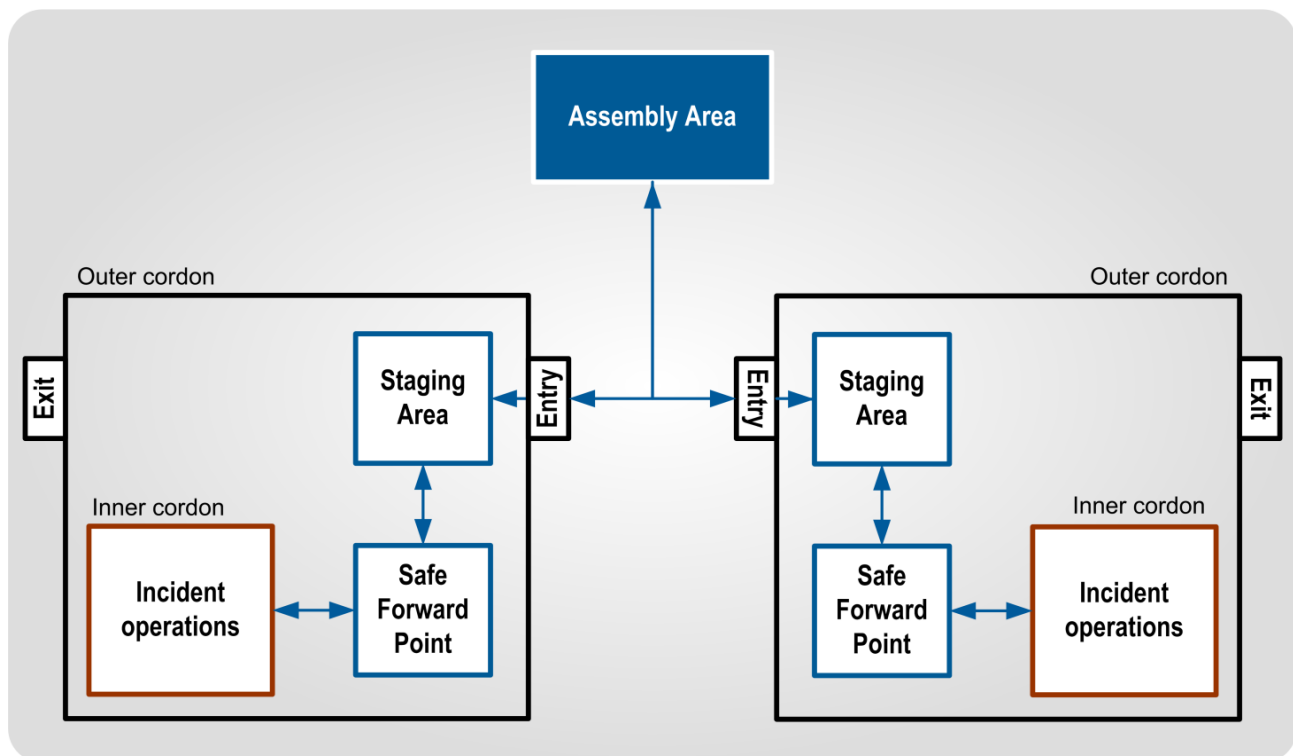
Assembly Area

Outer cordon

Exit

Staging Area

Entry

Inner cordon

Incident operations

Safe Forward Point

Outer cordon

Entry

Staging Area

Exit

Inner cordon

Safe Forward Point

Incident operations